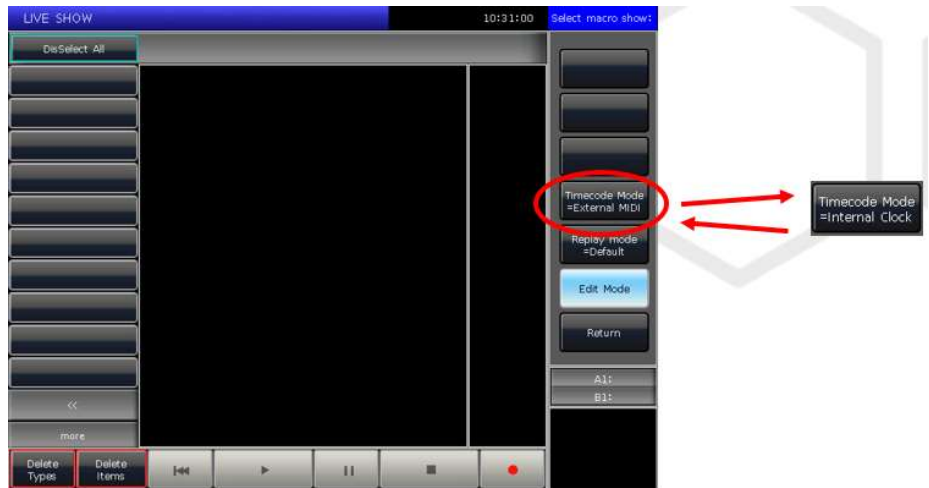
LIVE SHOW

10:31:00

Select macro show:

DeSelect All

Timecode Mode =External MIDI

Timecode Mode =Internal Clock

Replay mode =Default

Edit Mode

Return

A1:

B1:

<<

more

Delete Types

Delete Items